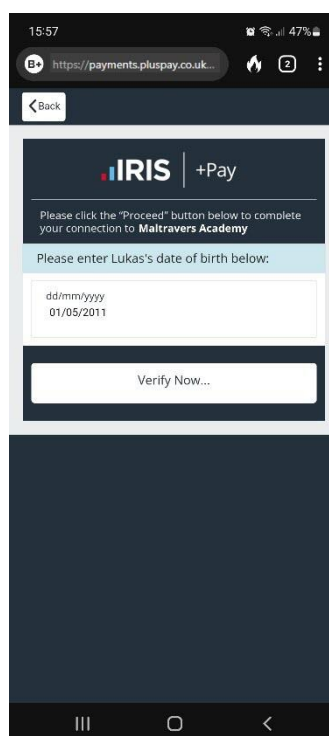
15:57

47%

https://payments.pluspay.co.uk...

2

Back

IRIS | +Pay

Please click the "Proceed" button below to complete your connection to Maltravers Academy

Please enter Lukas's date of birth below:

dd/mm/yyyy
01/05/2011

Verify Now...